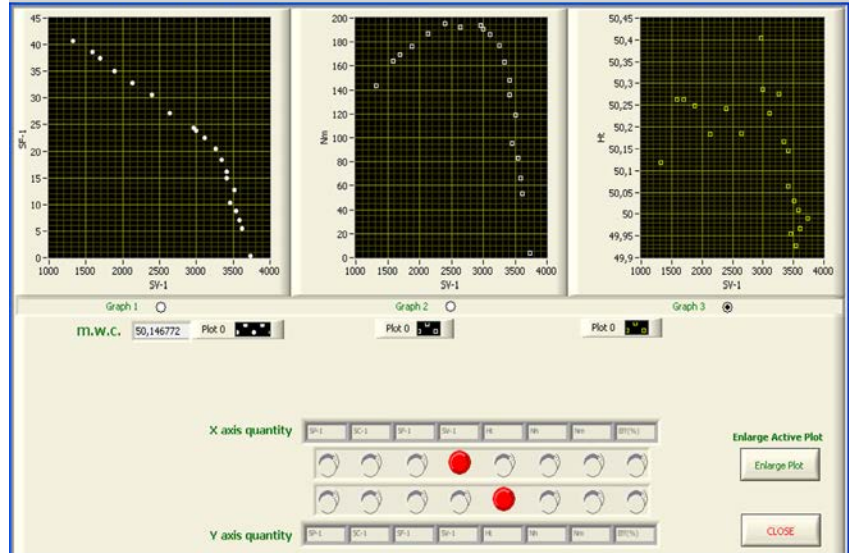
45
40
35
30
25
20
15
10
5
0
SP-1
1000 1500 2000 2500 3000 3500 4000
SV-1

200
180
160
140
120
100
80
60
40
20
0
Nm
1000 1500 2000 2500 3000 3500 4000
SV-1

50,45
50,4
50,35
50,3
50,25
50,2
50,15
50,1
50,05
50
49,95
49,9
Hz
1000 1500 2000 2500 3000 3500 4000
SV-1

Graph 1
Graph 2
Graph 3

m.w.c. 50,146772 Plot 0
Plot 0
Plot 0

X axis quantity
SP-1 SC-1 SP-1 SV-1 Hz Nh Nm Eff(%)

Enlarge Active Plot
Enlarge Plot

Y axis quantity
SP-1 SC-1 SP-1 SV-1 Hz Nh Nm Eff(%)

CLOSE